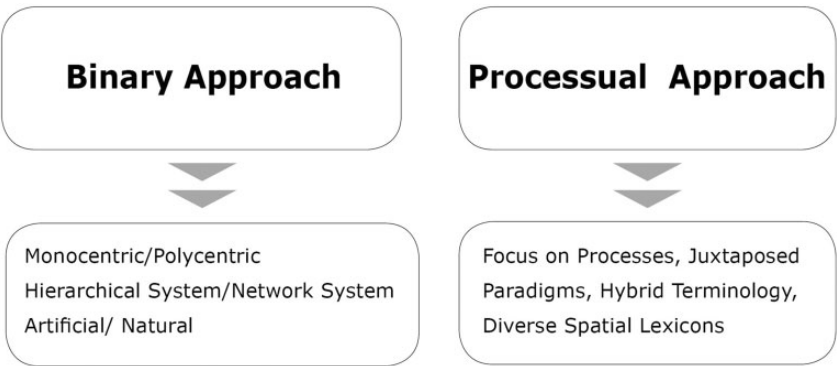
Binary Approach

Processual Approach

Monocentric/Polycentric
Hierarchical System/Network System
Artificial/ Natural

Focus on Processes, Juxtaposed Paradigms, Hybrid Terminology, Diverse Spatial Lexicons